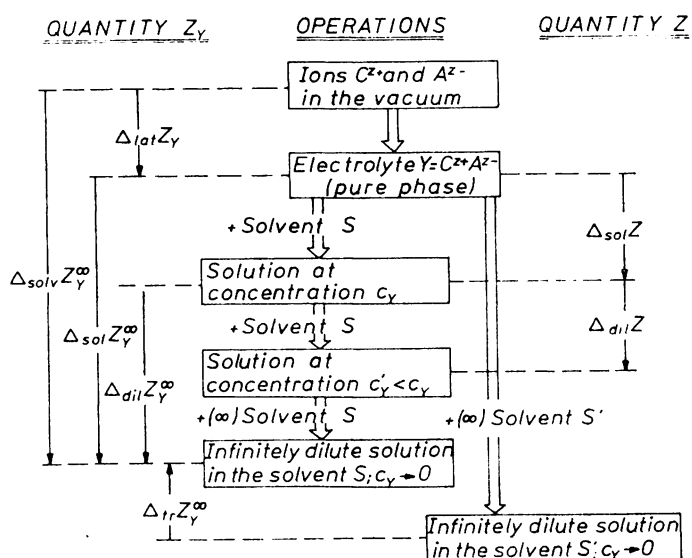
QUANTITY $Z_Y$

OPERATIONS

QUANTITY $Z$

Ions $C^{z+}$ and $A^{z-}$ in the vacuum

$\Delta_{lat}Z_Y$

Electrolyte $Y = C^{z+}A^{z-}$ (pure phase)

+Solvent S

$\Delta_{sol}Z$

$\Delta_{solv}Z_Y^{\infty}$

Solution at concentration $c_Y$

$\Delta_{sol}Z_Y^{\infty}$

+Solvent S

$\Delta_{dil}Z$

$\Delta_{dil}Z_Y^{\infty}$

Solution at concentration $c_Y' < c_Y$

+($\infty$) Solvent S

+($\infty$) Solvent S'

Infinitely dilute solution in the solvent S; $c_Y \rightarrow 0$

$\Delta_{tr}Z_Y^{\infty}$

Infinitely dilute solution in the solvent S'; $c_Y \rightarrow 0$